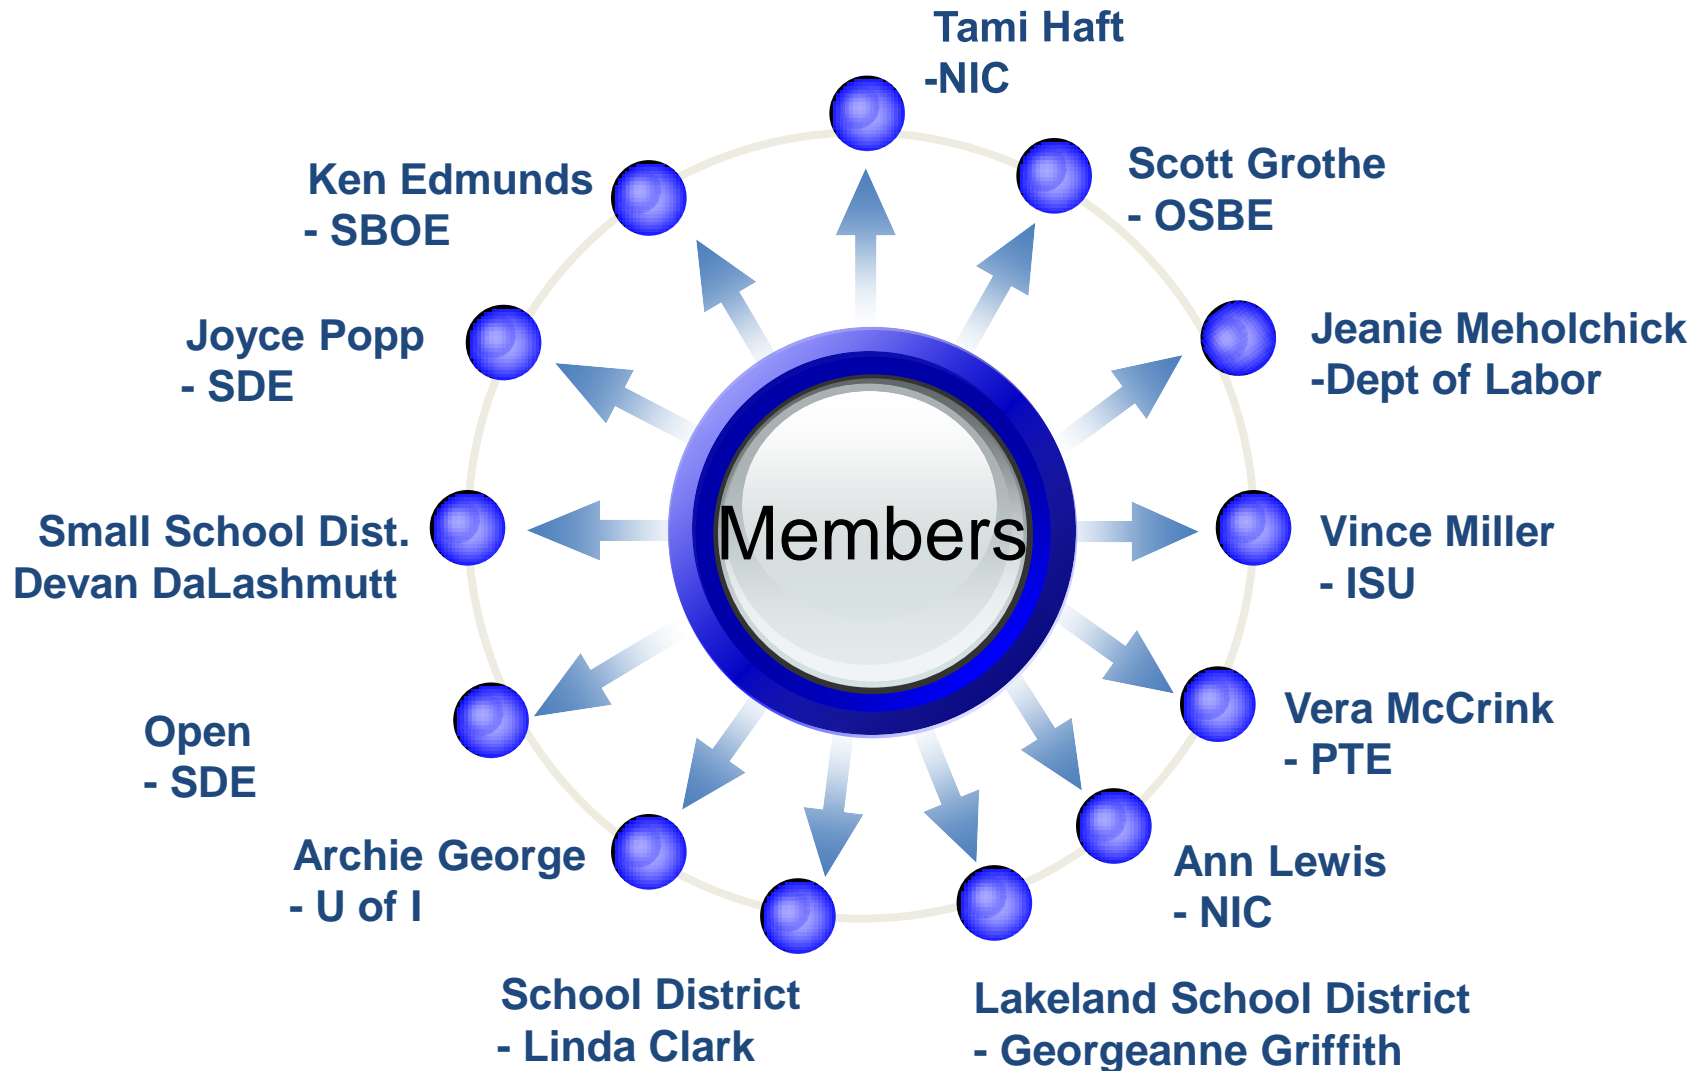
Tami Haft
-NIC

Scott Grothe
- OSBE

Jeanie Meholchick
-Dept of Labor

Vince Miller
- ISU

Vera McCrink
- PTE

Ann Lewis
- NIC

Lakeland School District
- Georgeanne Griffith

School District
- Linda Clark

Archie George
- U of I

Open
- SDE

Small School Dist.
Devan DaLashmutt

Joyce Popp
- SDE

Ken Edmunds
- SBOE

Members